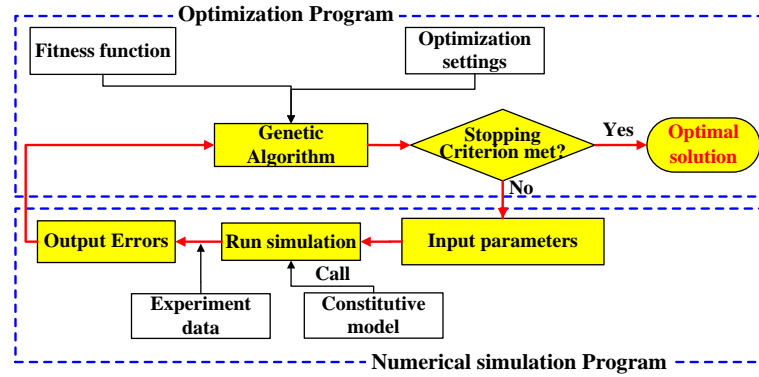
Optimization Program

Fitness function

Optimization settings

Genetic Algorithm

Stopping Criterion met?

Yes

Optimal solution

No

Output Errors

Run simulation

Input parameters

Call

Experiment data

Constitutive model

Numerical simulation Program